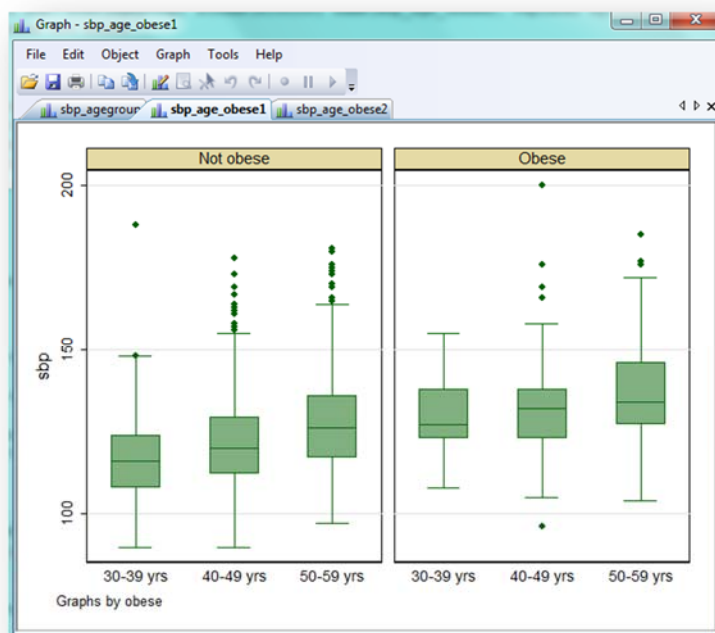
Graph - sbp_age_obese1

File Edit Object Graph Tools Help

sbp_agegrour sbp_age_obese1 sbp_age_obese2

Not obese

Obese

200

150

100

sbp

30-39 yrs 40-49 yrs 50-59 yrs

30-39 yrs 40-49 yrs 50-59 yrs

Graphs by obese